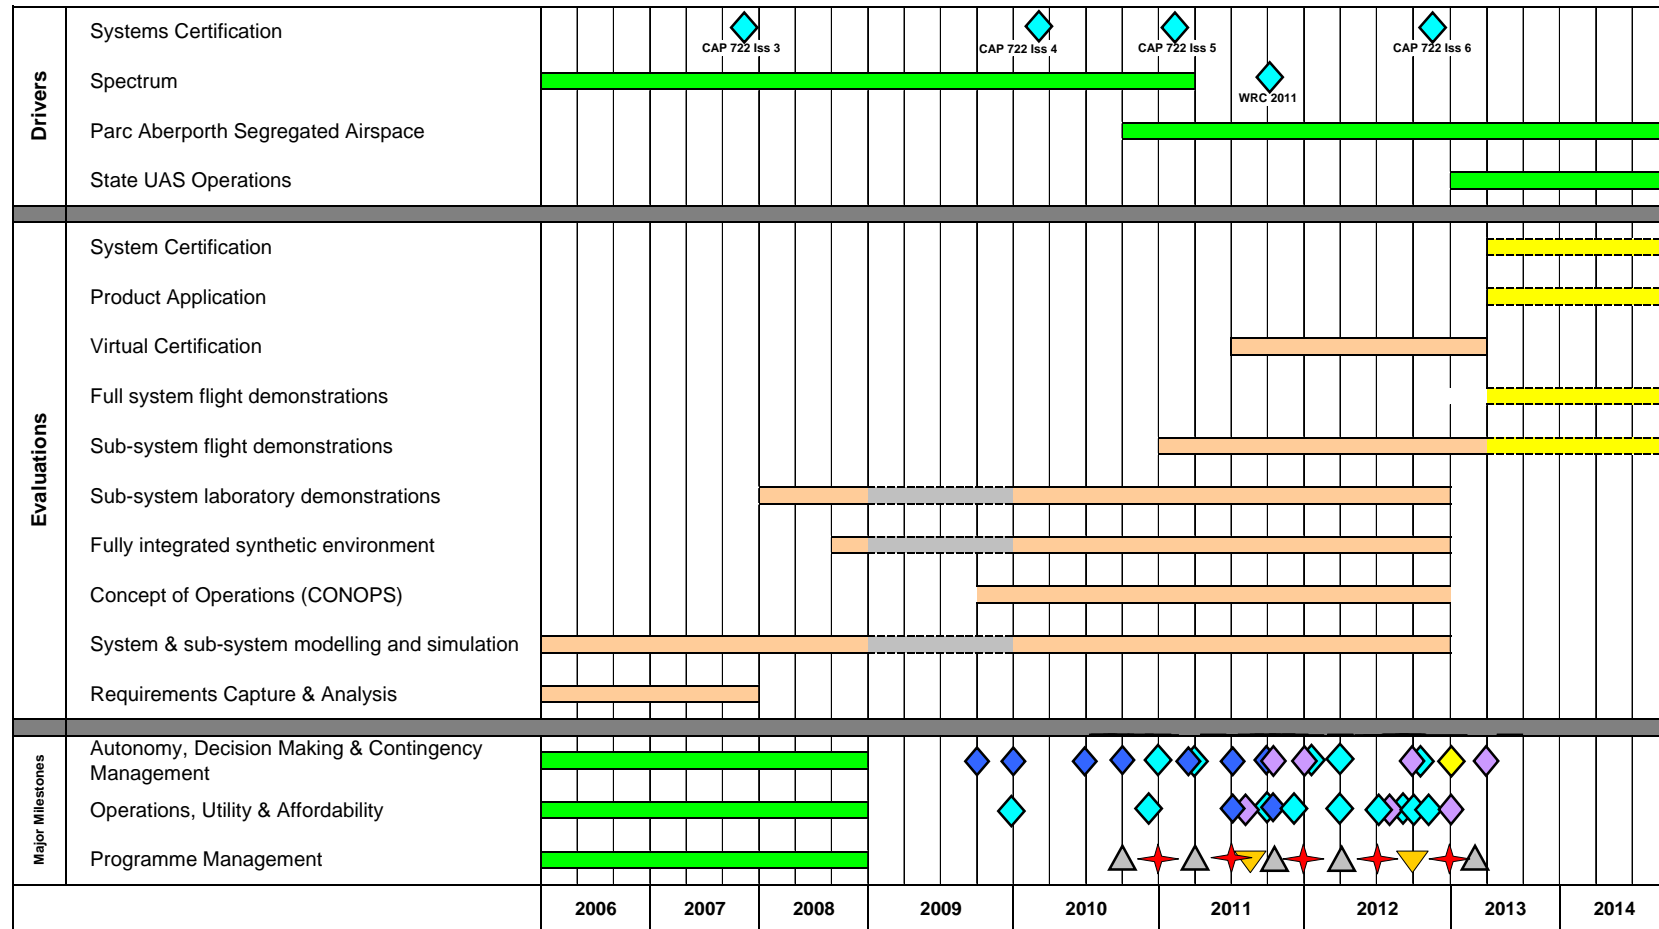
Drivers

Systems Certification

CAP 722 Iss 3

CAP 722 Iss 4

CAP 722 Iss 5

CAP 722 Iss 6

Spectrum

WRC 2011

Parc Aberporth Segregated Airspace

State UAS Operations

Evaluations

System Certification

Product Application

Virtual Certification

Full system flight demonstrations

Sub-system flight demonstrations

Sub-system laboratory demonstrations

Fully integrated synthetic environment

Concept of Operations (CONOPS)

System & sub-system modelling and simulation

Requirements Capture & Analysis

Major Milestones

Autonomy, Decision Making & Contingency Management

Operations, Utility & Affordability

Programme Management

| 2006 | 2007 | 2008 | 2009 | 2010 | 2011 | 2012 | 2013 | 2014 |
|---|---|---|---|---|---|---|---|---|